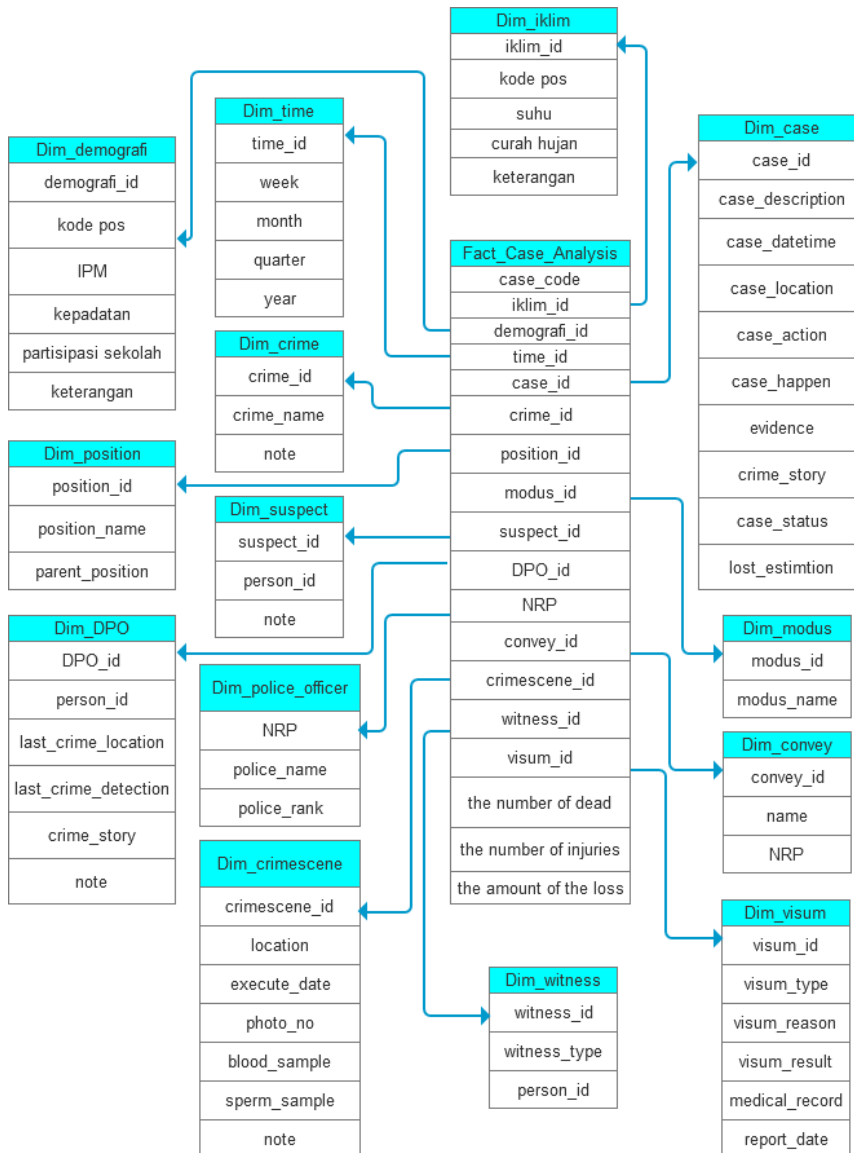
Dim_iklim
iklim_id
kode pos
suhu
curah hujan
keterangan

Dim_time
time_id
week
month
quarter
year

Dim_demografi
demografi_id
kode pos
IPM
kepadatan
partisipasi sekolah
keterangan

Dim_case
case_id
case_description
case_datetime
case_location
case_action
case_happen
evidence
crime_story
case_status
lost_estimtion

Fact_Case_Analysis
case_code
iklim_id
demografi_id
time_id
case_id
crime_id
position_id
modus_id
suspect_id
DPO_id
NRP
convey_id
crimescene_id
witness_id
visum_id
the number of dead
the number of injuries
the amount of the loss

Dim_crime
crime_id
crime_name
note

Dim_position
position_id
position_name
parent_position

Dim_suspect
suspect_id
person_id
note

Dim_DPO
DPO_id
person_id
last_crime_location
last_crime_detection
crime_story
note

Dim_police_officer
NRP
police_name
police_rank

Dim_modus
modus_id
modus_name

Dim_convey
convey_id
name
NRP

Dim_crimescene
crimescene_id
location
execute_date
photo_no
blood_sample
sperm_sample
note

Dim_witness
witness_id
witness_type
person_id

Dim_visum
visum_id
visum_type
visum_reason
visum_result
medical_record
report_date